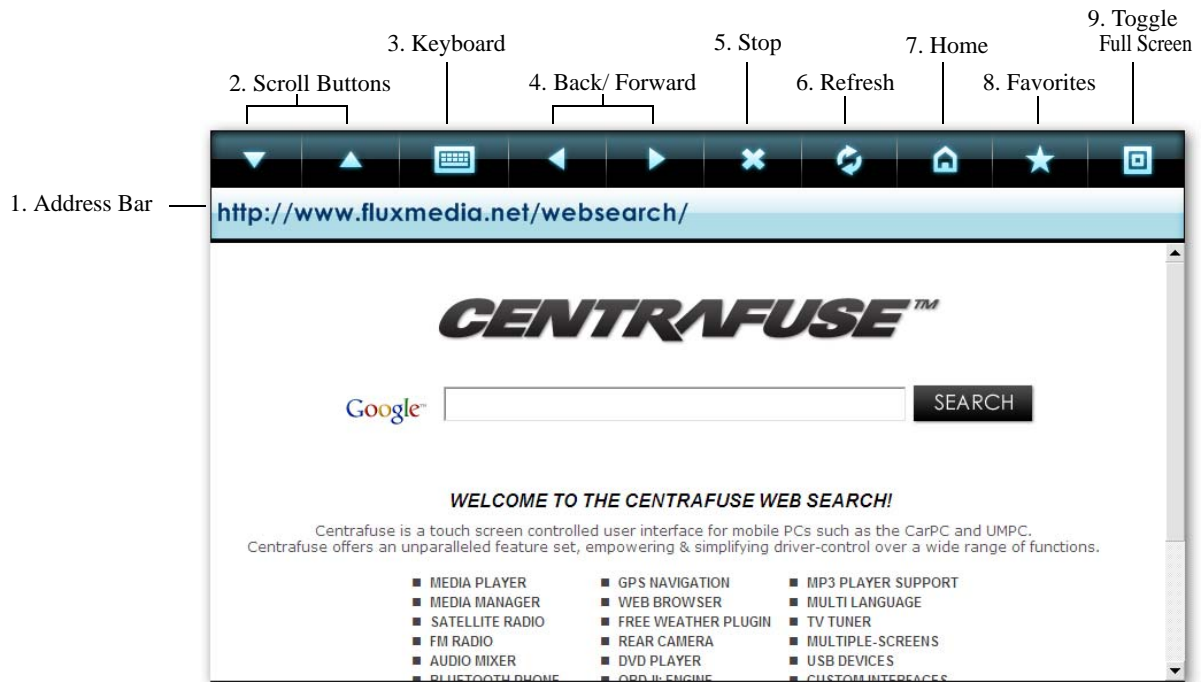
9. Toggle Full Screen

3. Keyboard

5. Stop

7. Home

2. Scroll Buttons

4. Back/ Forward

6. Refresh

8. Favorites

1. Address Bar

http://www.fluxmedia.net/websearch/

CENTRAFUSE™

Google™ SEARCH

WELCOME TO THE CENTRAFUSE WEB SEARCH!

Centrafuse is a touch screen controlled user interface for mobile PCs such as the CarPC and UMPC. Centrafuse offers an unparalleled feature set, empowering & simplifying driver-control over a wide range of functions.

■ MEDIA PLAYER
■ MEDIA MANAGER
■ SATELLITE RADIO
■ FM RADIO
■ AUDIO MIXER
■ BLUETOOTH PHONE

■ GPS NAVIGATION
■ WEB BROWSER
■ FREE WEATHER PLUGIN
■ REAR CAMERA
■ DVD PLAYER
■ OBD II: ENGINE

■ MP3 PLAYER SUPPORT
■ MULTI LANGUAGE
■ TV TUNER
■ MULTIPLE-SCREENS
■ USB DEVICES
■ CUSTOM INTERFACES